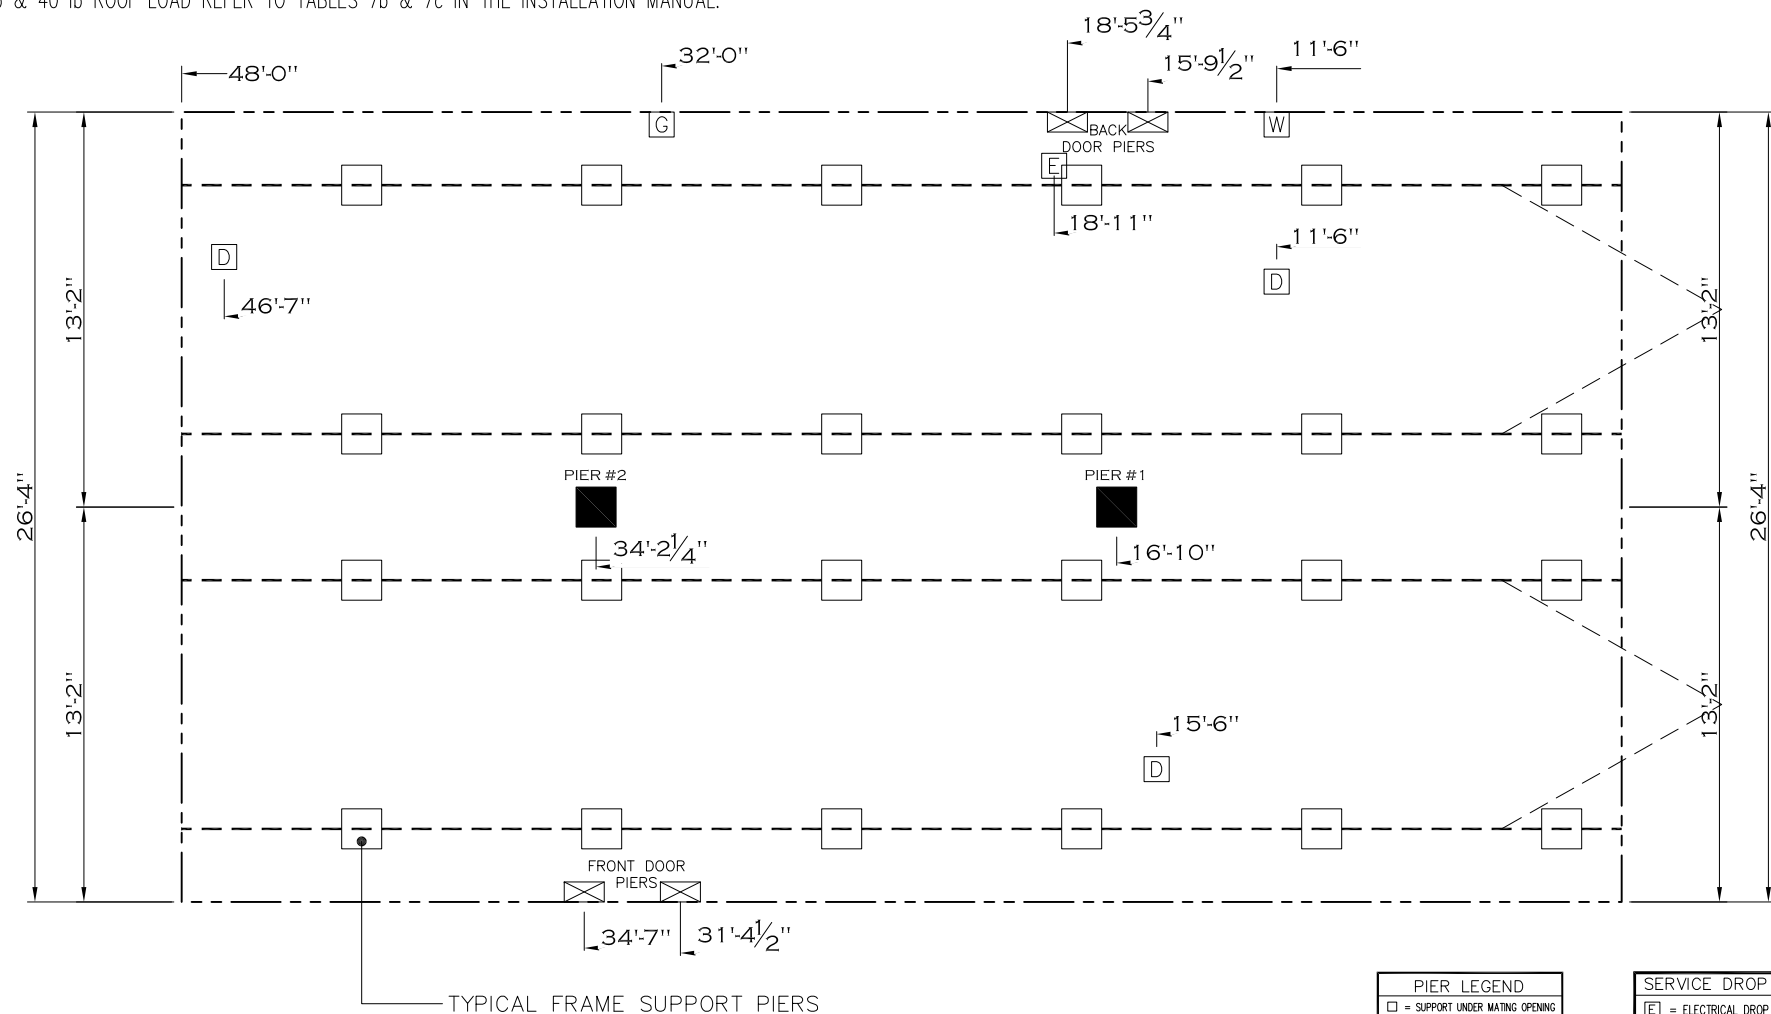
& 40 lb ROOF LOAD REFER TO TABLES 7b & 7c IN THE INSTALLATION MANUAL.

$18'\text{-}5\frac{3}{4}''$

$15'\text{-}9\frac{1}{2}''$

11'-6"

48'-0"

32'-0"

G

BACK DOOR PIERS

W

E

18'-11"

11'-6"

D

D

46'-7"

13'-2"

13'-2"

26'-4"

26'-4"

PIER #2

PIER #1

$34'\text{-}2\frac{1}{4}''$

16'-10"

13'-2"

13'-2"

15'-6"

D

FRONT DOOR PIERS

34'-7"

$31'\text{-}4\frac{1}{2}''$

TYPICAL FRAME SUPPORT PIERS

PIER LEGEND
☐ = SUPPORT UNDER MATING OPENING

SERVICE DROP
E = ELECTRICAL DROP